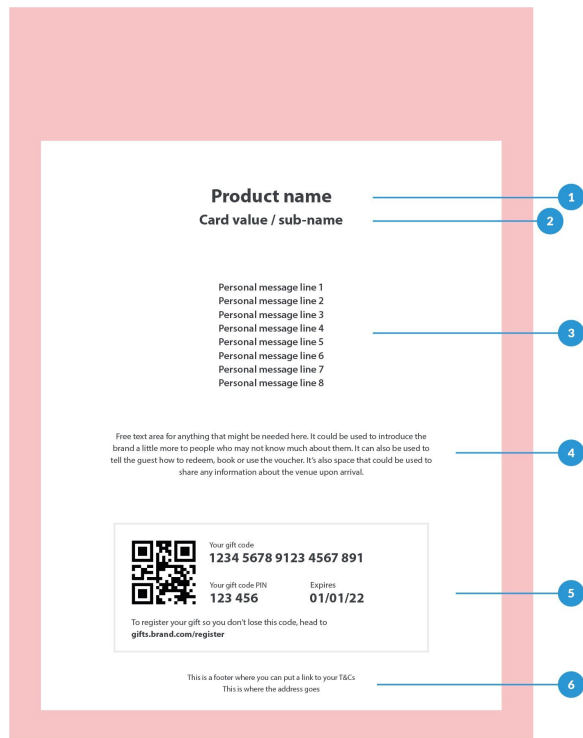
Product name

Card value / sub-name

1

2

Personal message line 1
Personal message line 2
Personal message line 3
Personal message line 4
Personal message line 5
Personal message line 6
Personal message line 7
Personal message line 8

3

Free text area for anything that might be needed here. It could be used to introduce the brand a little more to people who may not know much about them. It can also be used to tell the guest how to redeem, book or use the voucher. It's also space that could be used to share any information about the venue upon arrival.

4

Your gift code
1234 5678 9123 4567 891

Your gift code PIN
123 456

Expires
01/01/22

To register your gift so you don't lose this code, head to
gifts.brand.com/register

5

This is a footer where you can put a link to your T&Cs
This is where the address goes

6